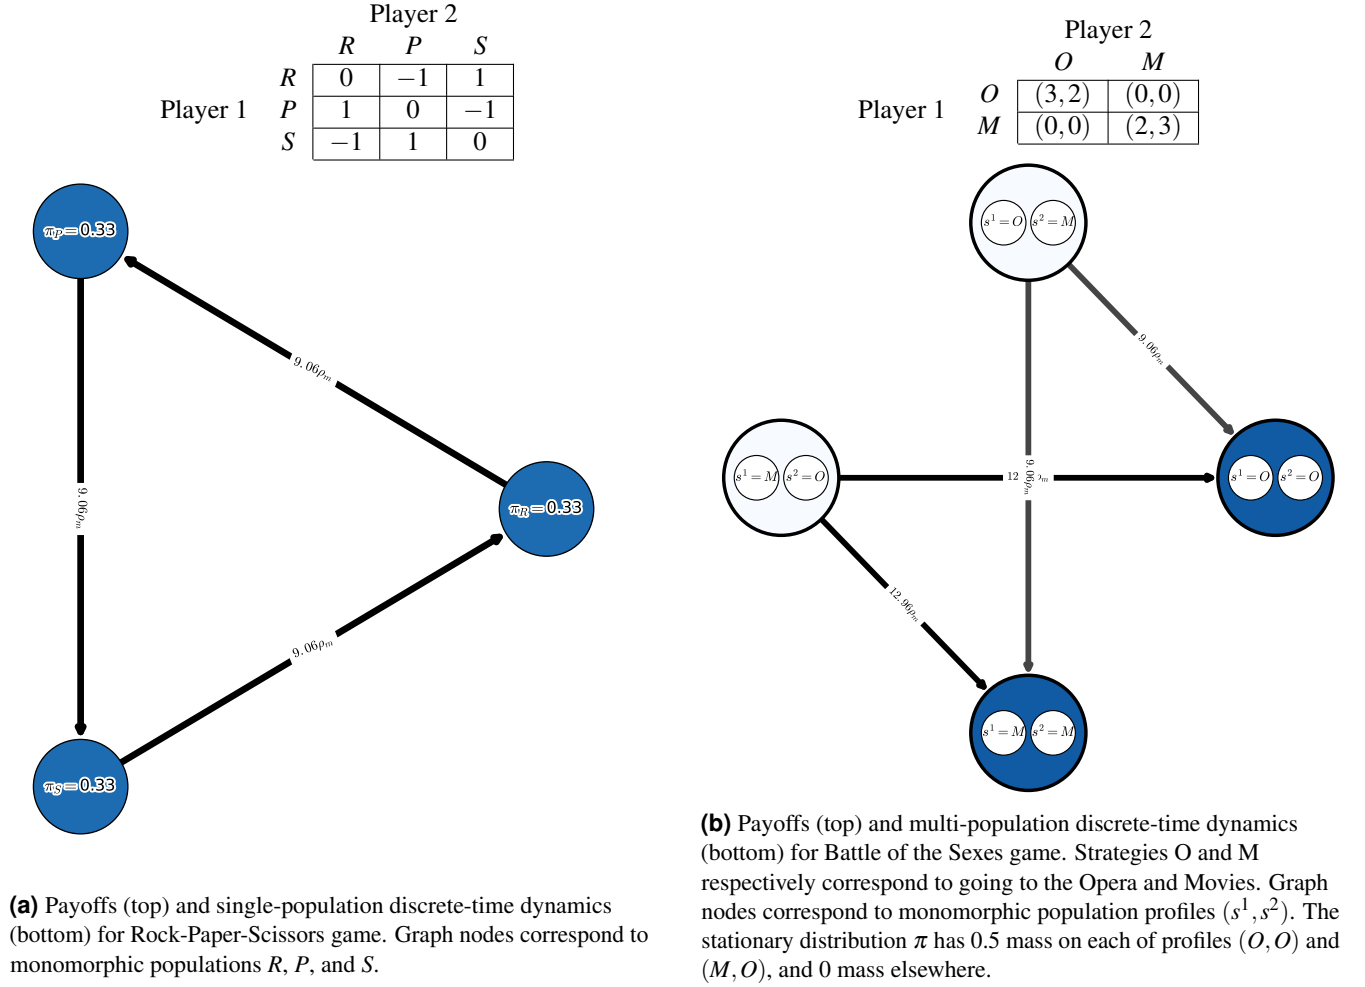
Player 2

| | | $R$ | $P$ | $S$ |
|---|---|---|---|---|
| Player 1 | $R$ | 0 | $-1$ | 1 |
| | $P$ | 1 | 0 | $-1$ |
| | $S$ | $-1$ | 1 | 0 |

$\pi_P = 0.33$

$9.06\rho_m$

$9.06\rho_m$

$\pi_R = 0.33$

$9.06\rho_m$

$\pi_S = 0.33$

**(a)** Payoffs (top) and single-population discrete-time dynamics (bottom) for Rock-Paper-Scissors game. Graph nodes correspond to monomorphic populations $R$, $P$, and $S$.

Player 2

| | | $O$ | $M$ |
|---|---|---|---|
| Player 1 | $O$ | $(3,2)$ | $(0,0)$ |
| | $M$ | $(0,0)$ | $(2,3)$ |

$s^1=O$ $s^2=M$

$9.06\rho_m$

$s^1=M$ $s^2=O$

$12$ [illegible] $\rho_m$

$9.06\rho_m$

$s^1=O$ $s^2=O$

$12.96\rho_m$

$s^1=M$ $s^2=M$

**(b)** Payoffs (top) and multi-population discrete-time dynamics (bottom) for Battle of the Sexes game. Strategies O and M respectively correspond to going to the Opera and Movies. Graph nodes correspond to monomorphic population profiles $(s^1, s^2)$. The stationary distribution $\pi$ has 0.5 mass on each of profiles $(O,O)$ and $(M,O)$, and 0 mass elsewhere.